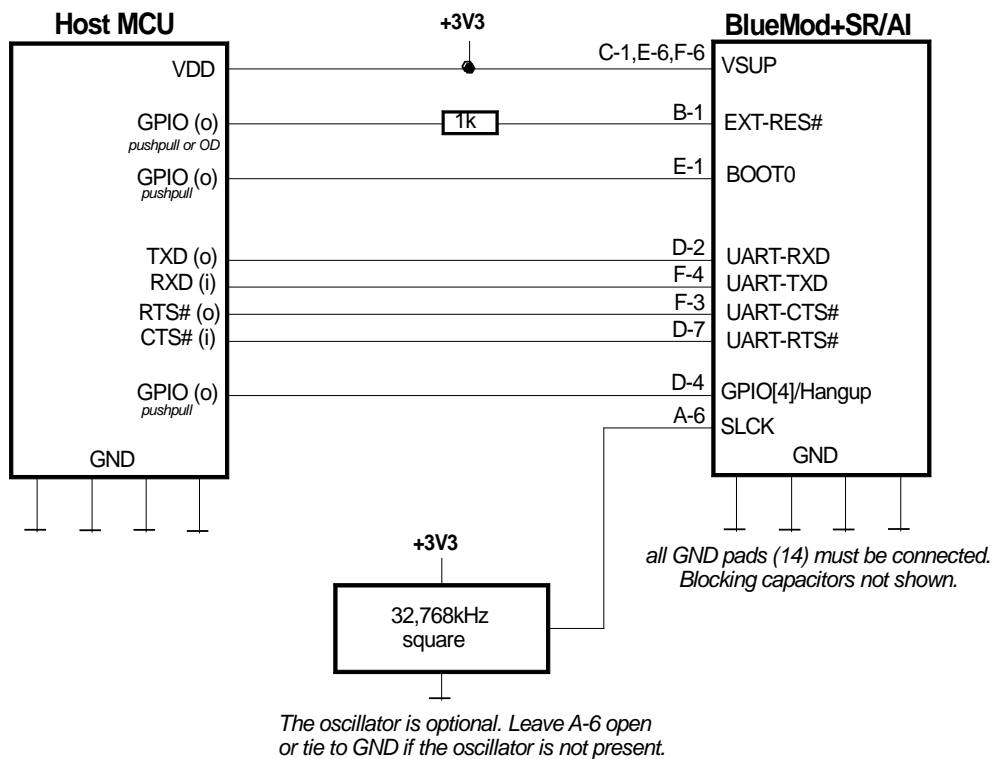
Host MCU

+3V3

BlueMod+SR/AI

VDD

C-1,E-6,F-6

VSUP

GPIO (o)
pushpull or OD

1k

B-1

EXT-RES#

GPIO (o)
pushpull

E-1

BOOT0

TXD (o)
RXD (i)
RTS# (o)
CTS# (i)

D-2
F-4
F-3
D-7

UART-RXD
UART-TXD
UART-CTS#
UART-RTS#

GPIO (o)
pushpull

D-4

GPIO[4]/Hangup

A-6

SLCK

GND

GND

+3V3

all GND pads (14) must be connected.
Blocking capacitors not shown.

32,768kHz
square

The oscillator is optional. Leave A-6 open or tie to GND if the oscillator is not present.